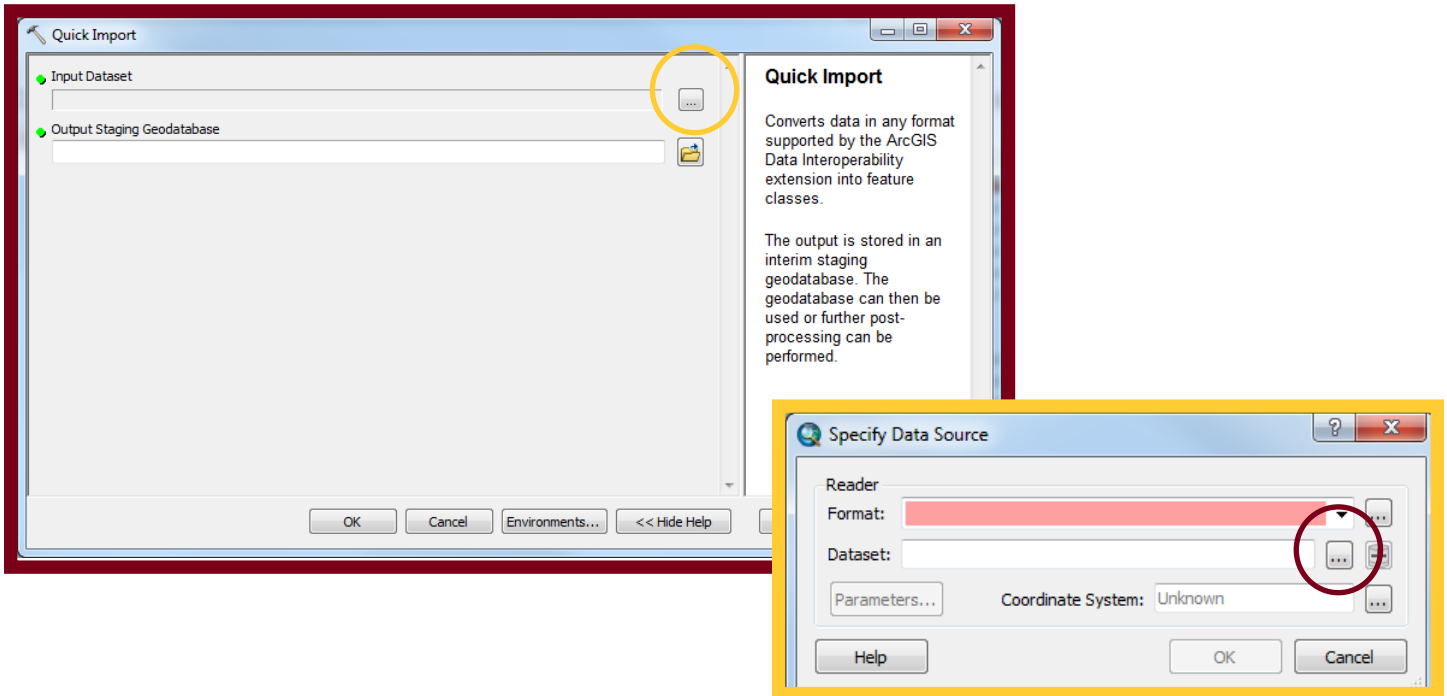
Quick Import

Input Dataset

...

Output Staging Geodatabase

Quick Import

Converts data in any format supported by the ArcGIS Data Interoperability extension into feature classes.

The output is stored in an interim staging geodatabase. The geodatabase can then be used or further post-processing can be performed.

OK | Cancel | Environments... | << Hide Help

Specify Data Source

?

Reader

Format:

...

Dataset:

...

Parameters...

Coordinate System: Unknown

...

Help

OK

Cancel